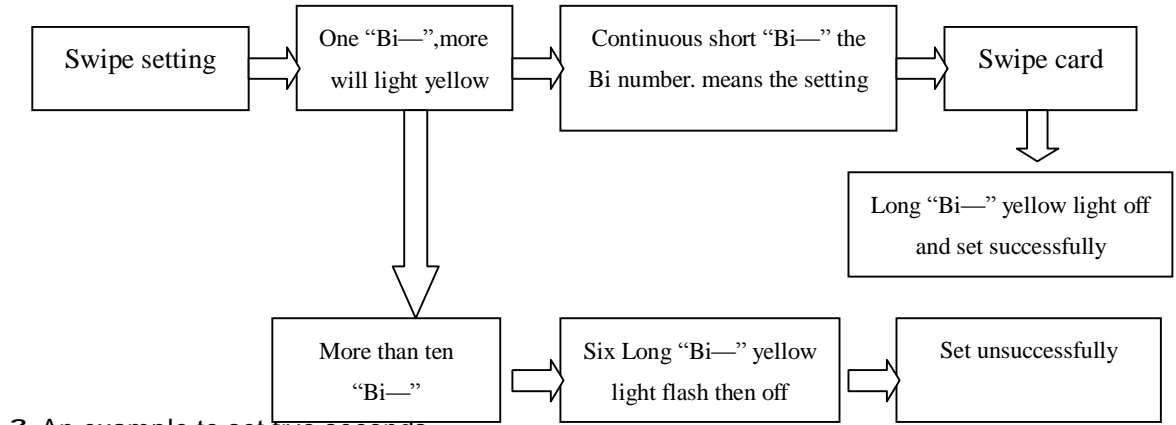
Swipe setting

One “Bi—”,more will light yellow

Continuous short “Bi—” the Bi number. means the setting

Swipe card

Long “Bi—” yellow light off and set successfully

More than ten “Bi—”

Six Long “Bi—” yellow light flash then off

Set unsuccessfully

3. An example to set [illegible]